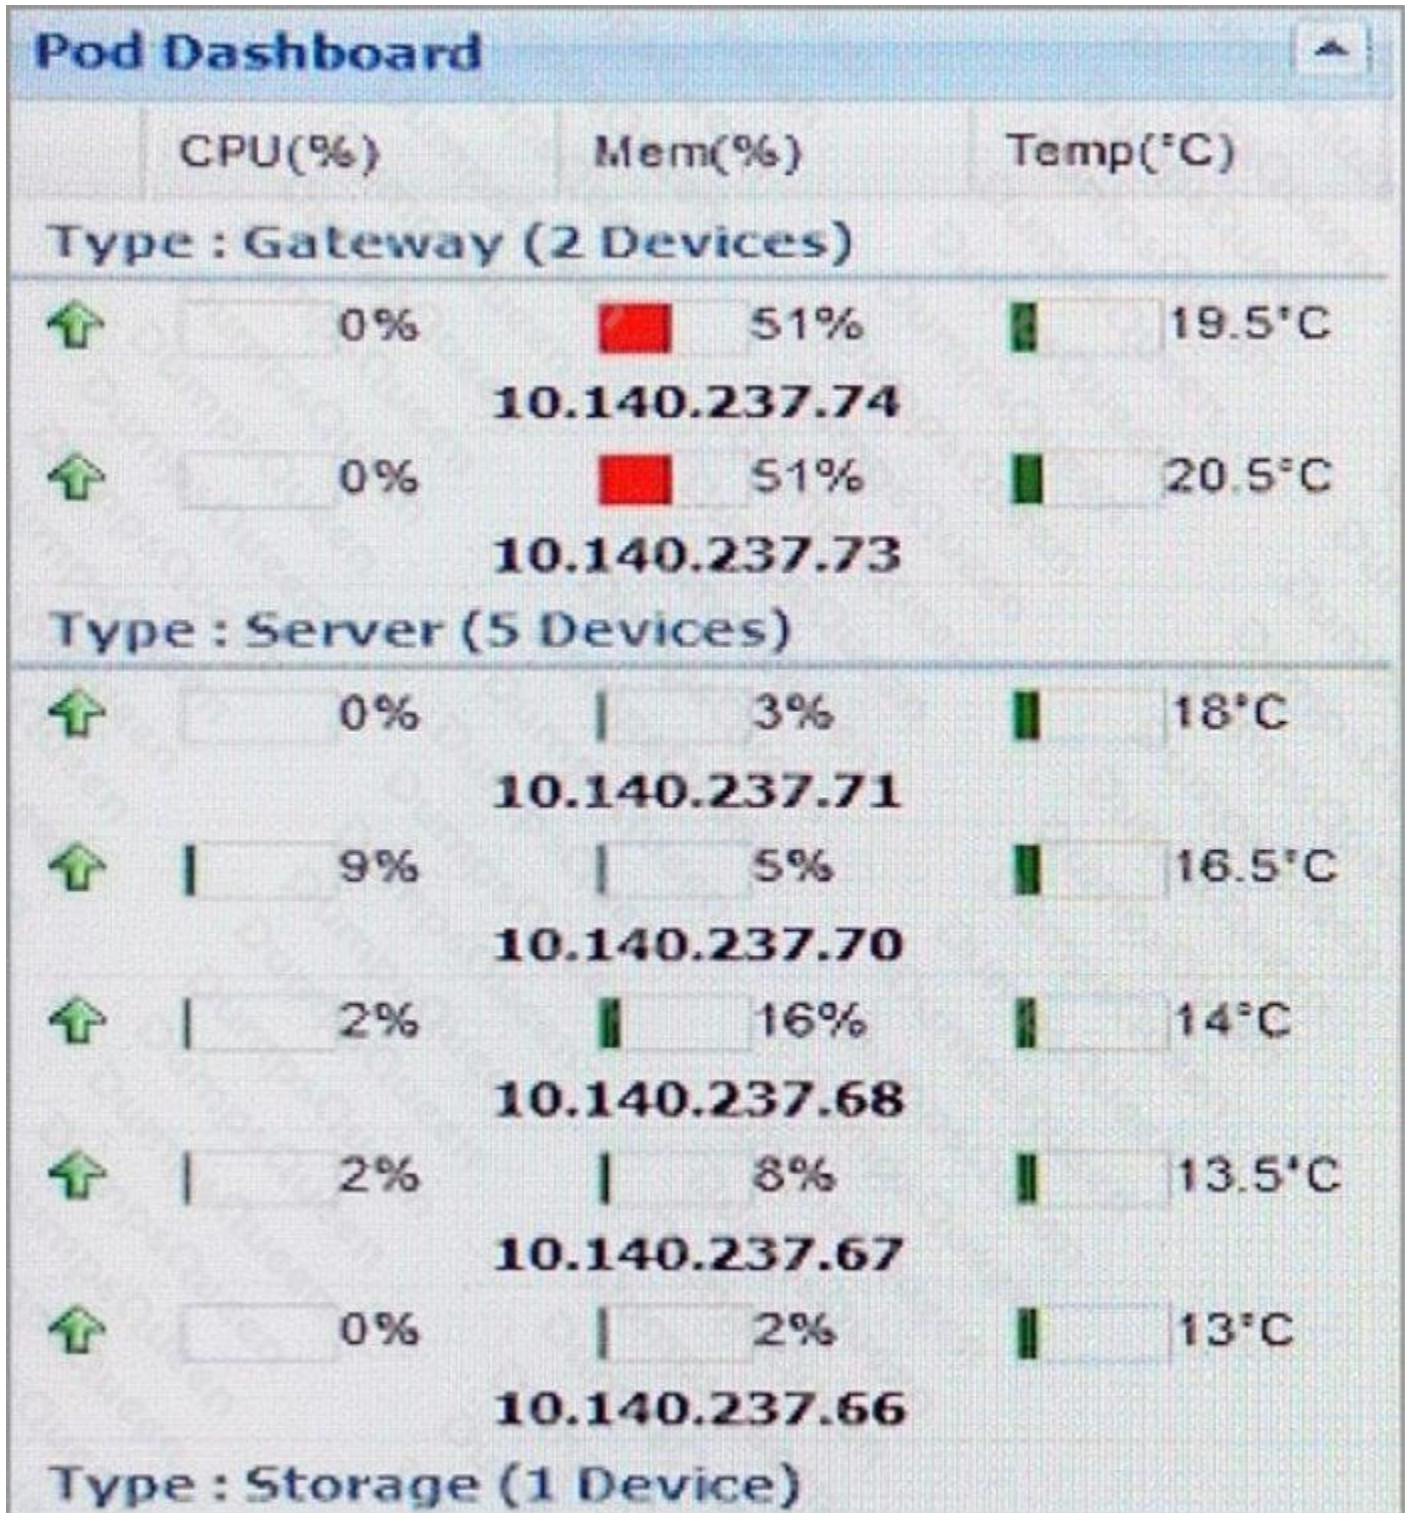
Pod Dashboard

| | CPU(%) | Mem(%) | Temp(°C) |
|---|---|---|---|

Type : Gateway (2 Devices)

| | CPU(%) | Mem(%) | Temp(°C) |
|---|---|---|---|
| | 0% | 51% | 19.5°C |

10.140.237.74

| | CPU(%) | Mem(%) | Temp(°C) |
|---|---|---|---|
| | 0% | 51% | 20.5°C |

10.140.237.73

Type : Server (5 Devices)

| | CPU(%) | Mem(%) | Temp(°C) |
|---|---|---|---|
| | 0% | 3% | 18°C |

10.140.237.71

| | CPU(%) | Mem(%) | Temp(°C) |
|---|---|---|---|
| | 9% | 5% | 16.5°C |

10.140.237.70

| | CPU(%) | Mem(%) | Temp(°C) |
|---|---|---|---|
| | 2% | 16% | 14°C |

10.140.237.68

| | CPU(%) | Mem(%) | Temp(°C) |
|---|---|---|---|
| | 2% | 8% | 13.5°C |

10.140.237.67

| | CPU(%) | Mem(%) | Temp(°C) |
|---|---|---|---|
| | 0% | 2% | 13°C |

10.140.237.66

Type : Storage (1 Device)